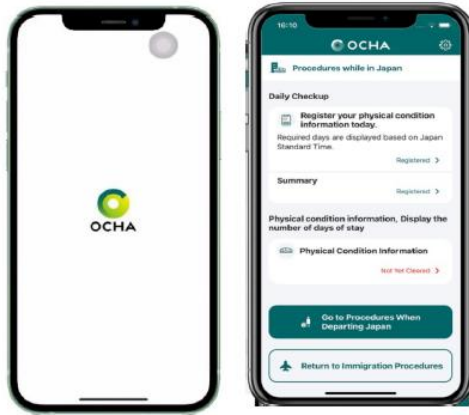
OCHA

16:10

OCHA

Procedures while in Japan

Daily Checkup

Register your physical condition information today.

Required days are displayed based on Japan Standard Time.

Registered >

Summary

Registered >

Physical condition information, Display the number of days of stay

Physical Condition Information

Not Yet Cleared >

Go to Procedures When Departing Japan

Return to Immigration Procedures